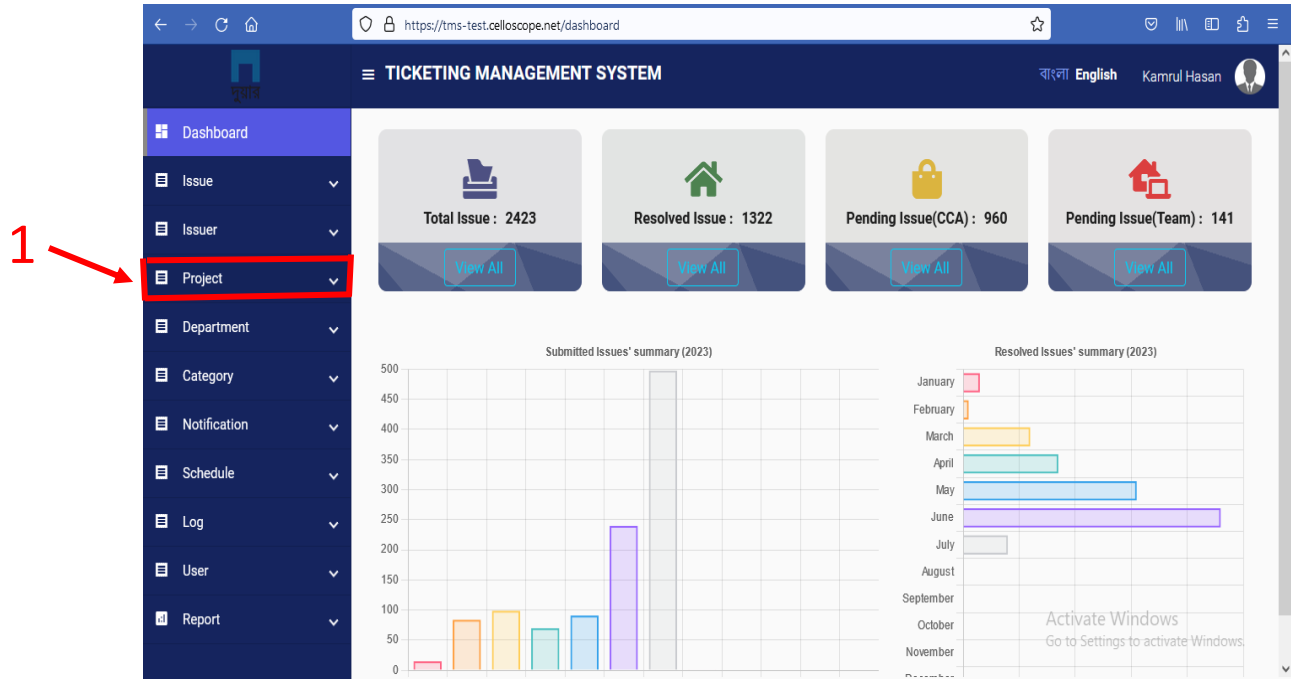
https://tms-test.celloscope.net/dashboard

দুয়ার

TICKETING MANAGEMENT SYSTEM

বাংলা English

Kamrul Hasan

Dashboard

Issue

Issuer

1

Project

Department

Category

Notification

Schedule

Log

User

Report

Total Issue : 2423

View All

Resolved Issue : 1322

View All

Pending Issue(CCA) : 960

View All

Pending Issue(Team) : 141

View All

Submitted Issues' summary (2023)

500
450
400
350
300
250
200
150
100
50
0

Resolved Issues' summary (2023)

January
February
March
April
May
June
July
August
September
October
November
December

Activate Windows
Go to Settings to activate Windows.